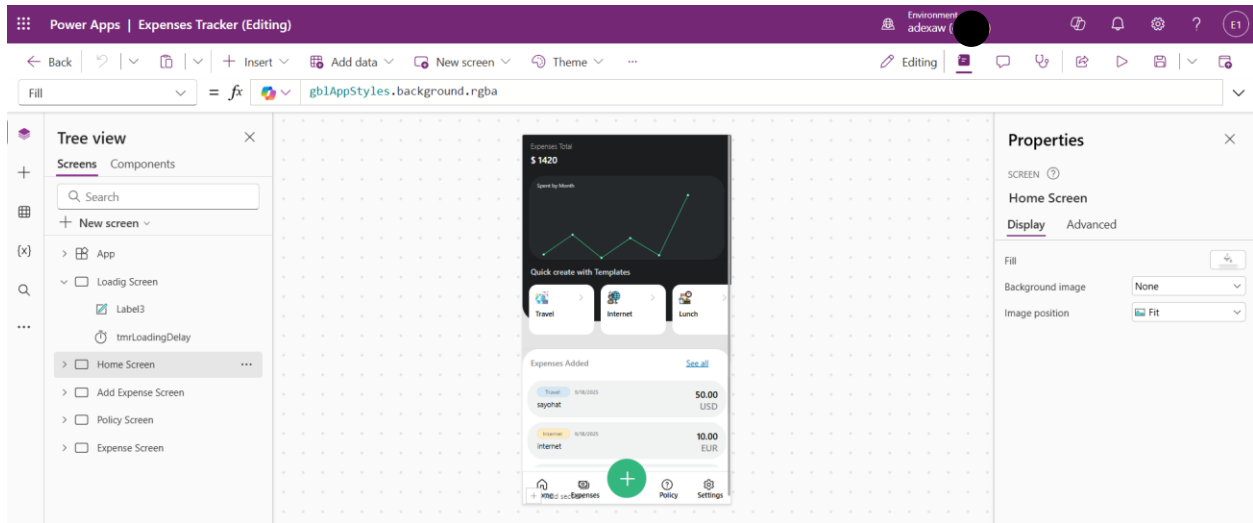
Power Apps | Expenses Tracker (Editing)

Environment
adexaw (

E1

← Back | Insert | Add data | New screen | Theme | ...

Editing

Fill

= fx

gblAppStyles.background.rgba

Tree view

Screens Components

Search

+ New screen

App

Loadig Screen

Label3

tmrLoadingDelay

Home Screen ...

Add Expense Screen

Policy Screen

Expense Screen

Expenses Total

$ 1420

Spent by Month

Quick create with Templates

Travel

Internet

Lunch

Expenses Added

See all

Travel 5/16/2025

sayohat

50.00

USD

Internet 5/16/2025

internet

10.00

EUR

+

Home Expenses Policy Settings

+ Add section

Properties

SCREEN

Home Screen

Display Advanced

Fill

Background image None

Image position Fit